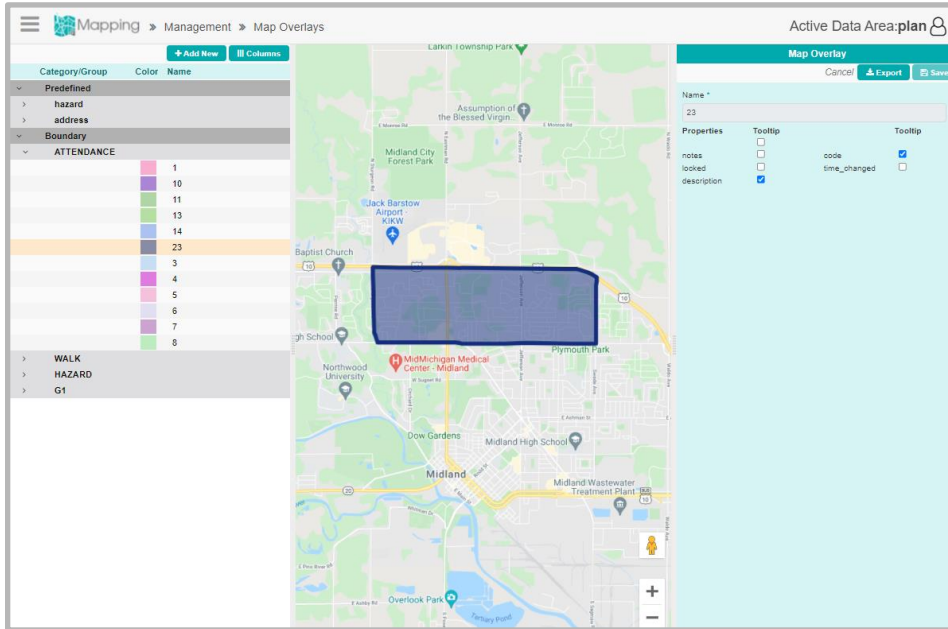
Mapping » Management » Map Overlays

Active Data Area: plan

+ Add New | Columns

| Category/Group | Color | Name |
|---|---|---|
| Predefined | | |
| hazard | | |
| address | | |
| Boundary | | |
| ATTENDANCE | | |
| | | 1 |
| | | 10 |
| | | 11 |
| | | 13 |
| | | 14 |
| | | 23 |
| | | 3 |
| | | 4 |
| | | 5 |
| | | 6 |
| | | 7 |
| | | 8 |
| WALK | | |
| HAZARD | | |
| G1 | | |

Larkin Township Park
Assumption of the Blessed Virgin...
Midland City Forest Park
Jack Barstow Airport KIKW
Baptist Church
10
10
10
gh School
MidMichigan Medical Center - Midland
Northwood University
Plymouth Park
Dow Gardens
Midland High School
Midland
Midland Wastewater Treatment Plant
20
Overlook Park
Tertiary Pond
+
−

Map Overlay
Cancel | Export | Save

Name *
23

| Properties | Tooltip | | Tooltip |
|---|---|---|---|
| | ☐ | | |
| notes | ☐ | code | ☑ |
| locked | ☐ | time_changed | ☐ |
| description | ☑ | | |